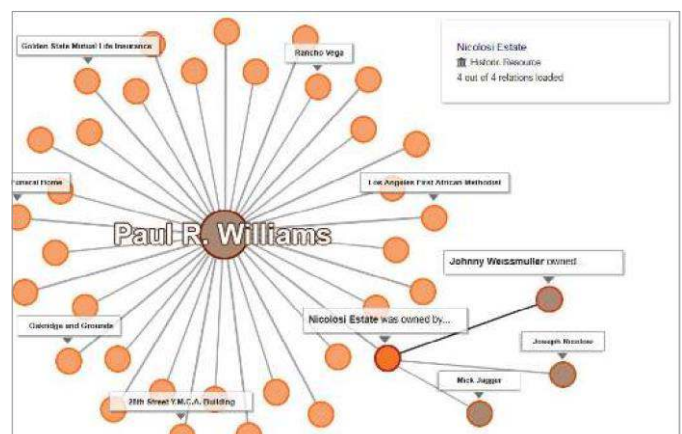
Golden State Mutual Life Insurance

Rancho Vega

Nicolosi Estate
🏛 Historic Resource
4 out of 4 relations loaded

Funeral Home

Los Angeles First African Methodist

Paul R. Williams

Johnny Weissmuller owned

Oakridge and Grounds

Nicolosi Estate was owned by...

Joseph Nicolosi

Mick Jagger

28th Street Y.M.C.A. Building